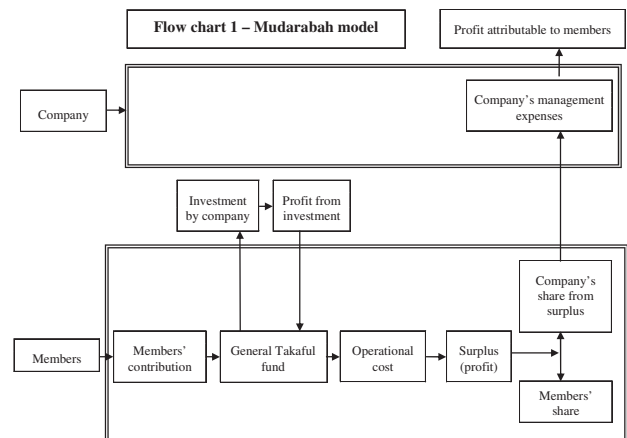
Flow chart 1 – Mudarabah model

Profit attributable to members

Company

Company's management expenses

Investment by company

Profit from investment

Company's share from surplus

Members

Members' contribution

General Takaful fund

Operational cost

Surplus (profit)

Members' share